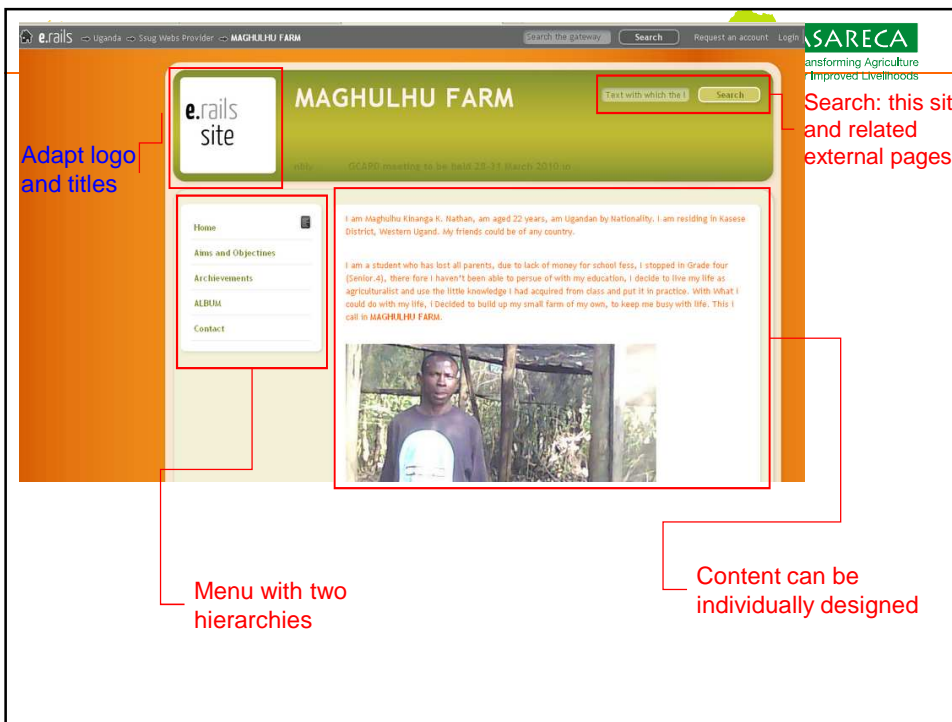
e.rails ⇨ Uganda ⇨ Ssug Webs Provider ⇨ MAGHULHU FARM

Search the gateway Search Request an account Login

ASARECA
ansforming Agriculture
r Improved Livelihoods

e.rails site

MAGHULHU FARM

Text with which the l Search

Search: this sit and related external pages

Adapt logo and titles

nbly GCARD meeting to be held 28-31 March 2010 in

Home
Aims and Objectines
Archievements
ALBUM
Contact

I am Maghulhu Kinanga K. Nathan, am aged 22 years, am Ugandan by Nationality. I am residing in Kasese District, Western Ugand. My friends could be of any country.

I am a student who has lost all parents, due to lack of money for school fess, I stopped in Grade four (Senior.4), there fore I haven't been able to persue of with my education, I decide to live my life as agriculturalist and use the little knowledge I had acquired from class and put it in practice. With What I could do with my life, I Decided to build up my small farm of my own, to keep me busy with life. This I call in MAGHULHU FARM.

Menu with two hierarchies

Content can be individually designed